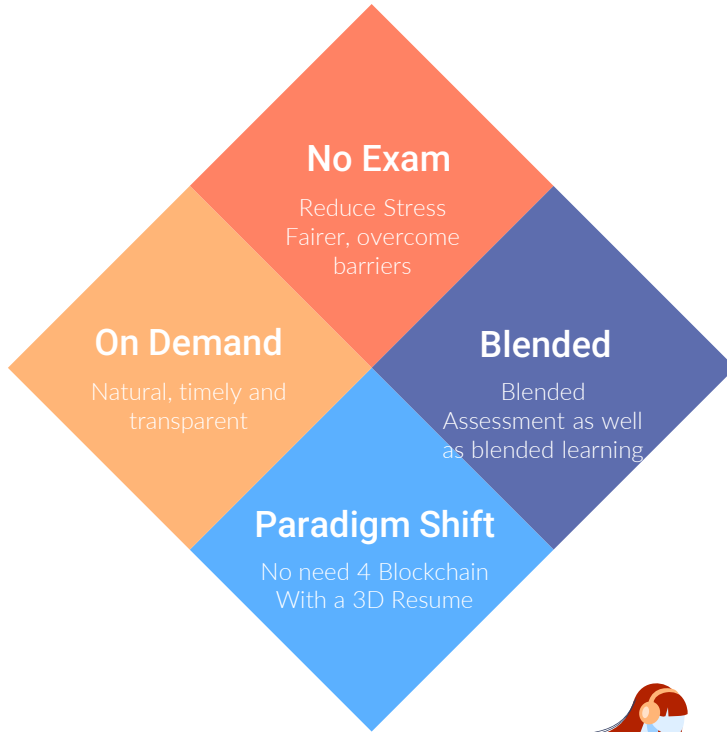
No Exam

Reduce Stress
Fairer, overcome barriers

On Demand

Natural, timely and transparent

Blended

Blended Assessment as well as blended learning

Paradigm Shift

No need 4 Blockchain
With a 3D Resume